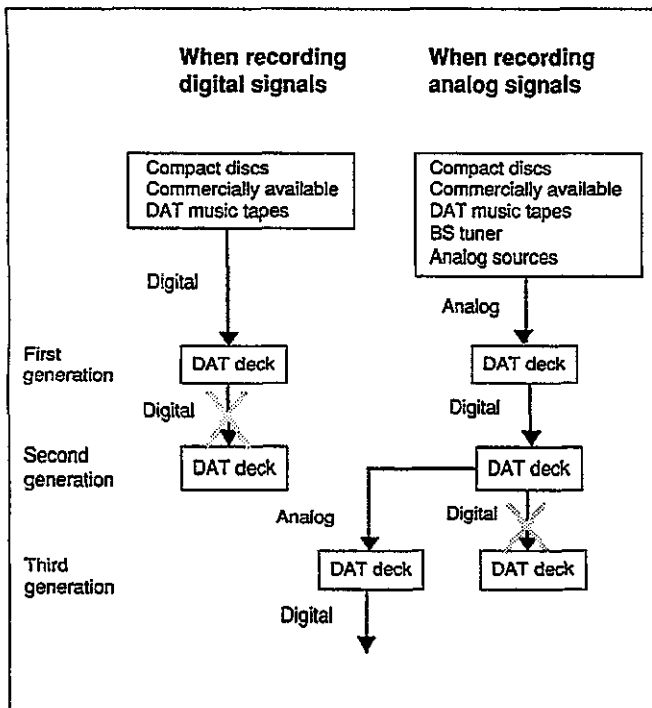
When recording digital signals

When recording analog signals

Compact discs
Commercially available
DAT music tapes

Compact discs
Commercially available
DAT music tapes
BS tuner
Analog sources

Digital

Analog

First generation

DAT deck

DAT deck

Digital

Digital

Second generation

DAT deck

DAT deck

Analog

Digital

Third generation

DAT deck

DAT deck

Digital